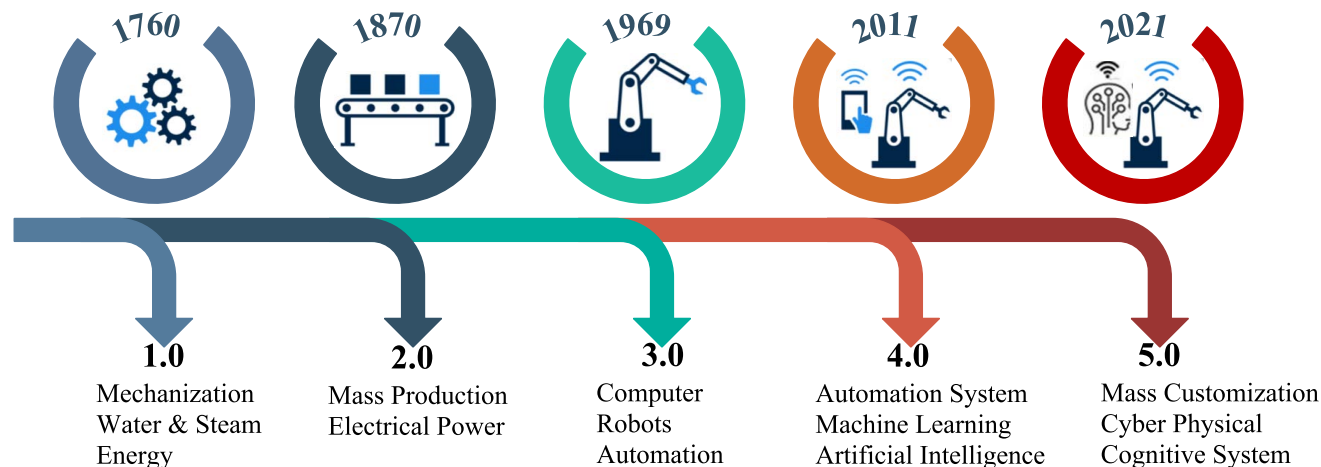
1760

1870

1969

2011

2021

1.0
Mechanization
Water & Steam
Energy

2.0
Mass Production
Electrical Power

3.0
Computer
Robots
Automation

4.0
Automation System
Machine Learning
Artificial Intelligence

5.0
Mass Customization
Cyber Physical
Cognitive System